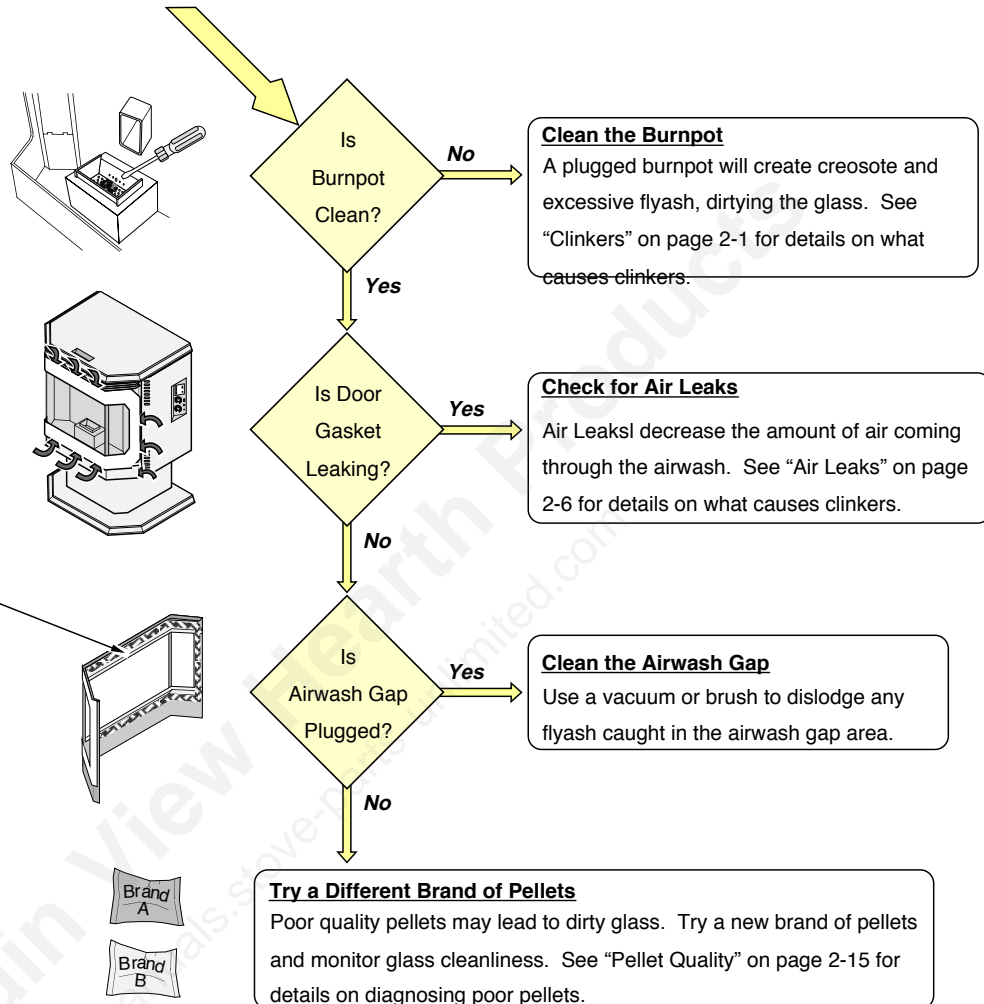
Is Burnpot Clean?

No

**Clean the Burnpot**
A plugged burnpot will create creosote and excessive flyash, dirtying the glass. See "Clinkers" on page 2-1 for details on what causes clinkers.

Yes

Is Door Gasket Leaking?

Yes

**Check for Air Leaks**
Air Leaksl decrease the amount of air coming through the airwash. See "Air Leaks" on page 2-6 for details on what causes clinkers.

No

Is Airwash Gap Plugged?

Yes

**Clean the Airwash Gap**
Use a vacuum or brush to dislodge any flyash caught in the airwash gap area.

No

Brand A

Brand B

**Try a Different Brand of Pellets**
Poor quality pellets may lead to dirty glass. Try a new brand of pellets and monitor glass cleanliness. See "Pellet Quality" on page 2-15 for details on diagnosing poor pellets.

Mountain View Hearth Products

manuals.stove-parts-unlimited.com